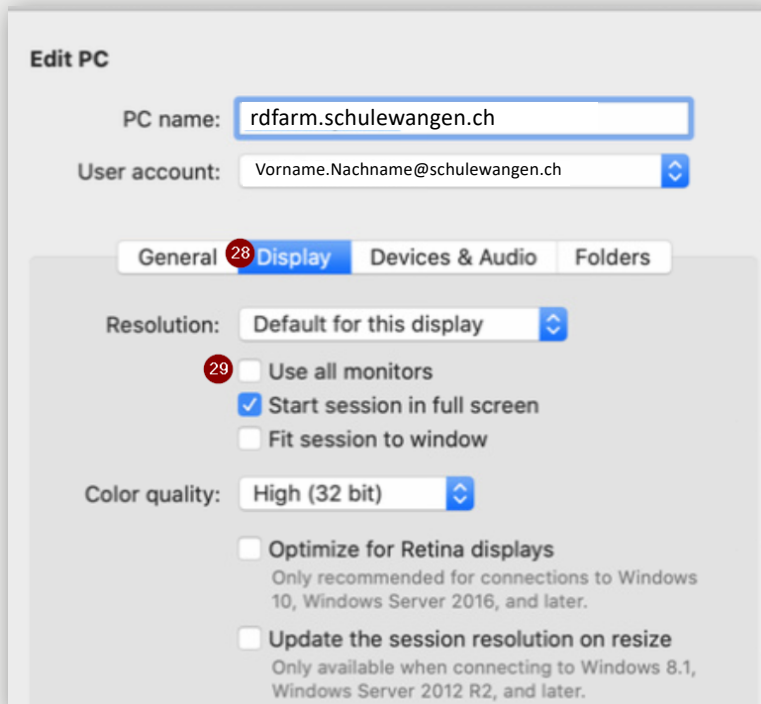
Edit PC

PC name: rdfarm.schulewangen.ch

User account: Vorname.Nachname@schulewangen.ch

General 28 Display Devices & Audio Folders

Resolution: Default for this display

29 Use all monitors

Start session in full screen

Fit session to window

Color quality: High (32 bit)

Optimize for Retina displays
Only recommended for connections to Windows 10, Windows Server 2016, and later.

Update the session resolution on resize
Only available when connecting to Windows 8.1, Windows Server 2012 R2, and later.